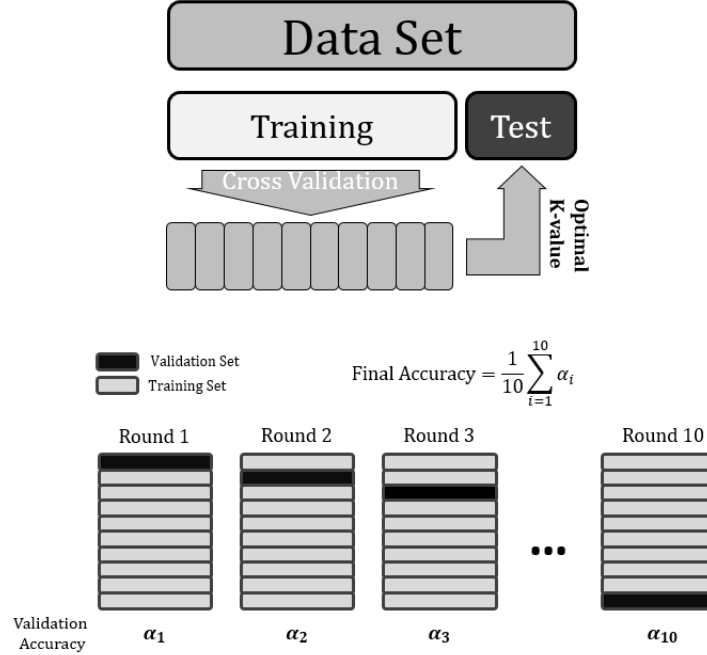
Data Set

Training

Test

Cross Validation

Optimal K-value

Validation Set
Training Set

Final Accuracy $= \frac{1}{10}\sum_{i=1}^{10} \alpha_i$

Round 1

Round 2

Round 3

Round 10

Validation Accuracy

$\alpha_1$

$\alpha_2$

$\alpha_3$

$\alpha_{10}$